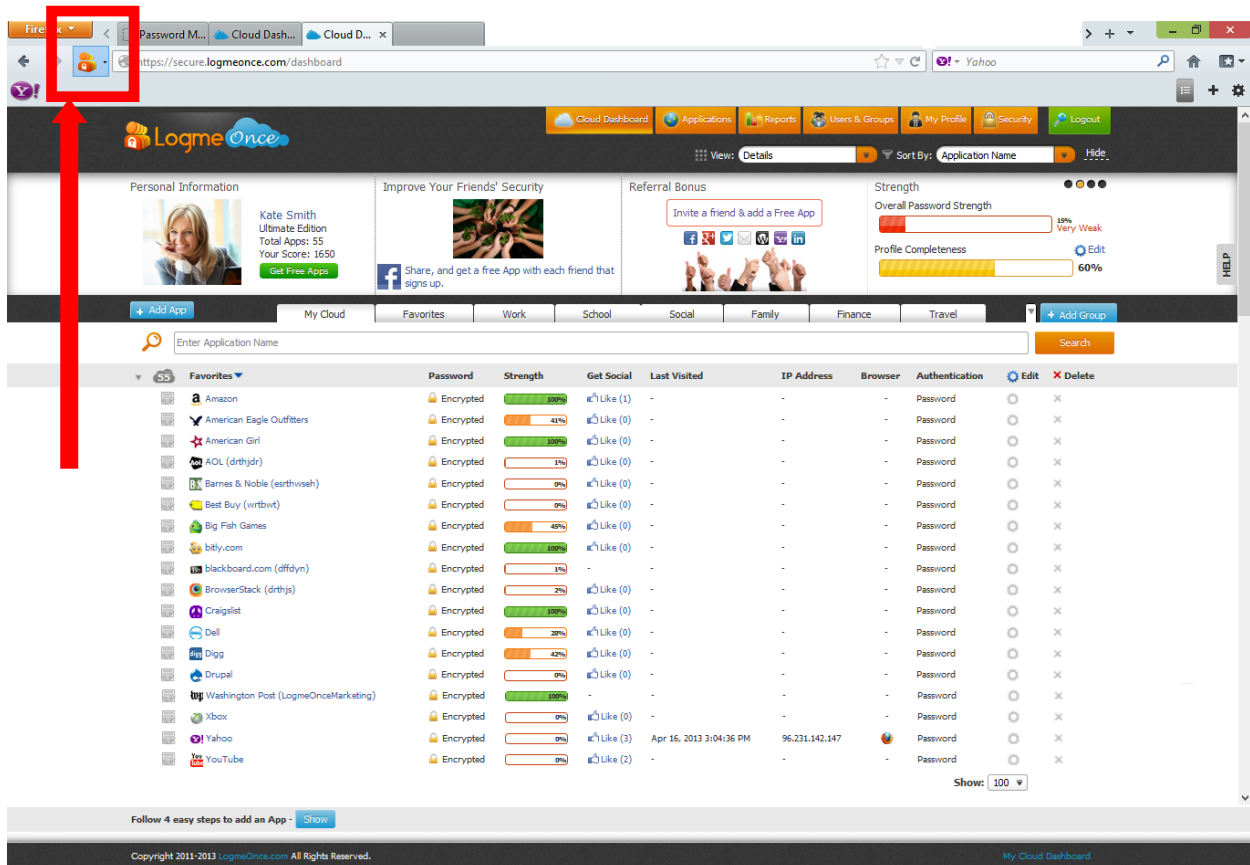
Fire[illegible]x
Password M...
Cloud Dash...
Cloud D...
https://secure.logmeonce.com/dashboard
Yahoo

LogmeOnce
Cloud Dashboard
Applications
Reports
Users & Groups
My Profile
Security
Logout
View: Details
Sort By: Application Name
Hide

Personal Information
Kate Smith
Ultimate Edition
Total Apps: 55
Your Score: 1650
Get Free Apps

Improve Your Friends' Security
Share, and get a free App with each friend that signs up.

Referral Bonus
Invite a friend & add a Free App

Strength
Overall Password Strength
15%
Very Weak
Profile Completeness
Edit
60%

HELP

+ Add App
My Cloud
Favorites
Work
School
Social
Family
Finance
Travel
+ Add Group

Enter Application Name
Search

| 55 | Favorites | Password | Strength | Get Social | Last Visited | IP Address | Browser | Authentication | Edit | Delete |
|---|---|---|---|---|---|---|---|---|---|---|
| | Amazon | Encrypted | 100% | Like (1) | - | - | - | Password | | |
| | American Eagle Outfitters | Encrypted | 41% | Like (0) | - | - | - | Password | | |
| | American Girl | Encrypted | 100% | Like (0) | - | - | - | Password | | |
| | AOL (drthjdr) | Encrypted | 1% | Like (0) | - | - | - | Password | | |
| | Barnes & Noble (esrthwseh) | Encrypted | 0% | Like (0) | - | - | - | Password | | |
| | Best Buy (wrtbwt) | Encrypted | 0% | Like (0) | - | - | - | Password | | |
| | Big Fish Games | Encrypted | 45% | Like (0) | - | - | - | Password | | |
| | bitly.com | Encrypted | 100% | Like (0) | - | - | - | Password | | |
| | blackboard.com (dffdyn) | Encrypted | 1% | - | - | - | - | Password | | |
| | BrowserStack (drthjs) | Encrypted | 2% | Like (0) | - | - | - | Password | | |
| | Craigslist | Encrypted | 100% | Like (0) | - | - | - | Password | | |
| | Dell | Encrypted | 28% | Like (0) | - | - | - | Password | | |
| | Digg | Encrypted | 42% | Like (0) | - | - | - | Password | | |
| | Drupal | Encrypted | 0% | Like (0) | - | - | - | Password | | |
| | Washington Post (LogmeOnceMarketing) | Encrypted | 100% | - | - | - | - | Password | | |
| | Xbox | Encrypted | 0% | Like (0) | - | - | - | Password | | |
| | Yahoo | Encrypted | 0% | Like (3) | Apr 16, 2013 3:04:36 PM | 96.231.142.147 | | Password | | |
| | YouTube | Encrypted | 0% | Like (2) | - | - | - | Password | | |

Show: 100

Follow 4 easy steps to add an App - Show

Copyright 2011-2013 LogmeOnce.com All Rights Reserved.
My Cloud Dashboard